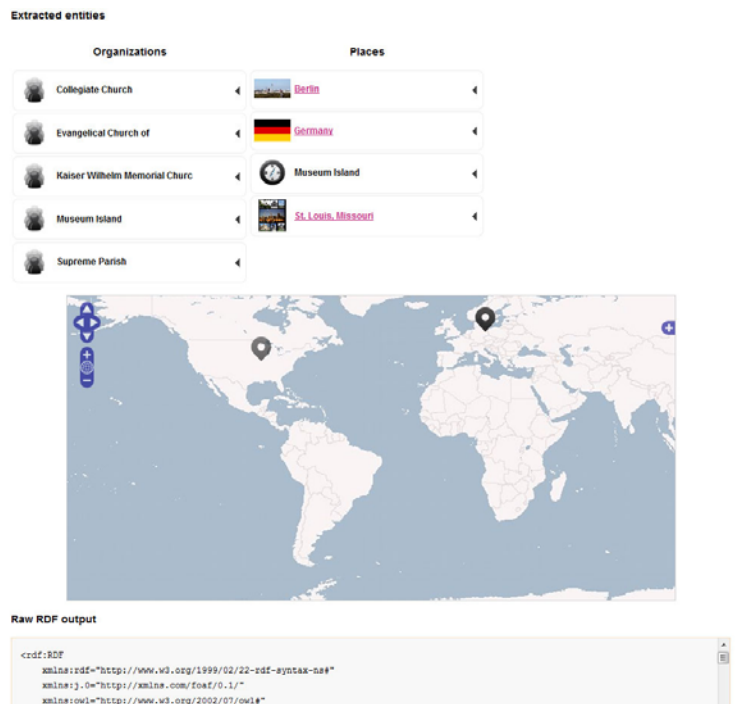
Extracted entities

Organizations

Collegiate Church

Evangelical Church of

Kaiser Wilhelm Memorial Churc

Museum Island

Supreme Parish

Places

Berlin

Germany

Museum Island

St. Louis, Missouri

Raw RDF output

<rdf:RDF
xmlns:rdf="http://www.w3.org/1999/02/22-rdf-syntax-ns#"
xmlns:j.0="http://xmlns.com/foaf/0.1/"
xmlns:owl="http://www.w3.org/2002/07/owl#"